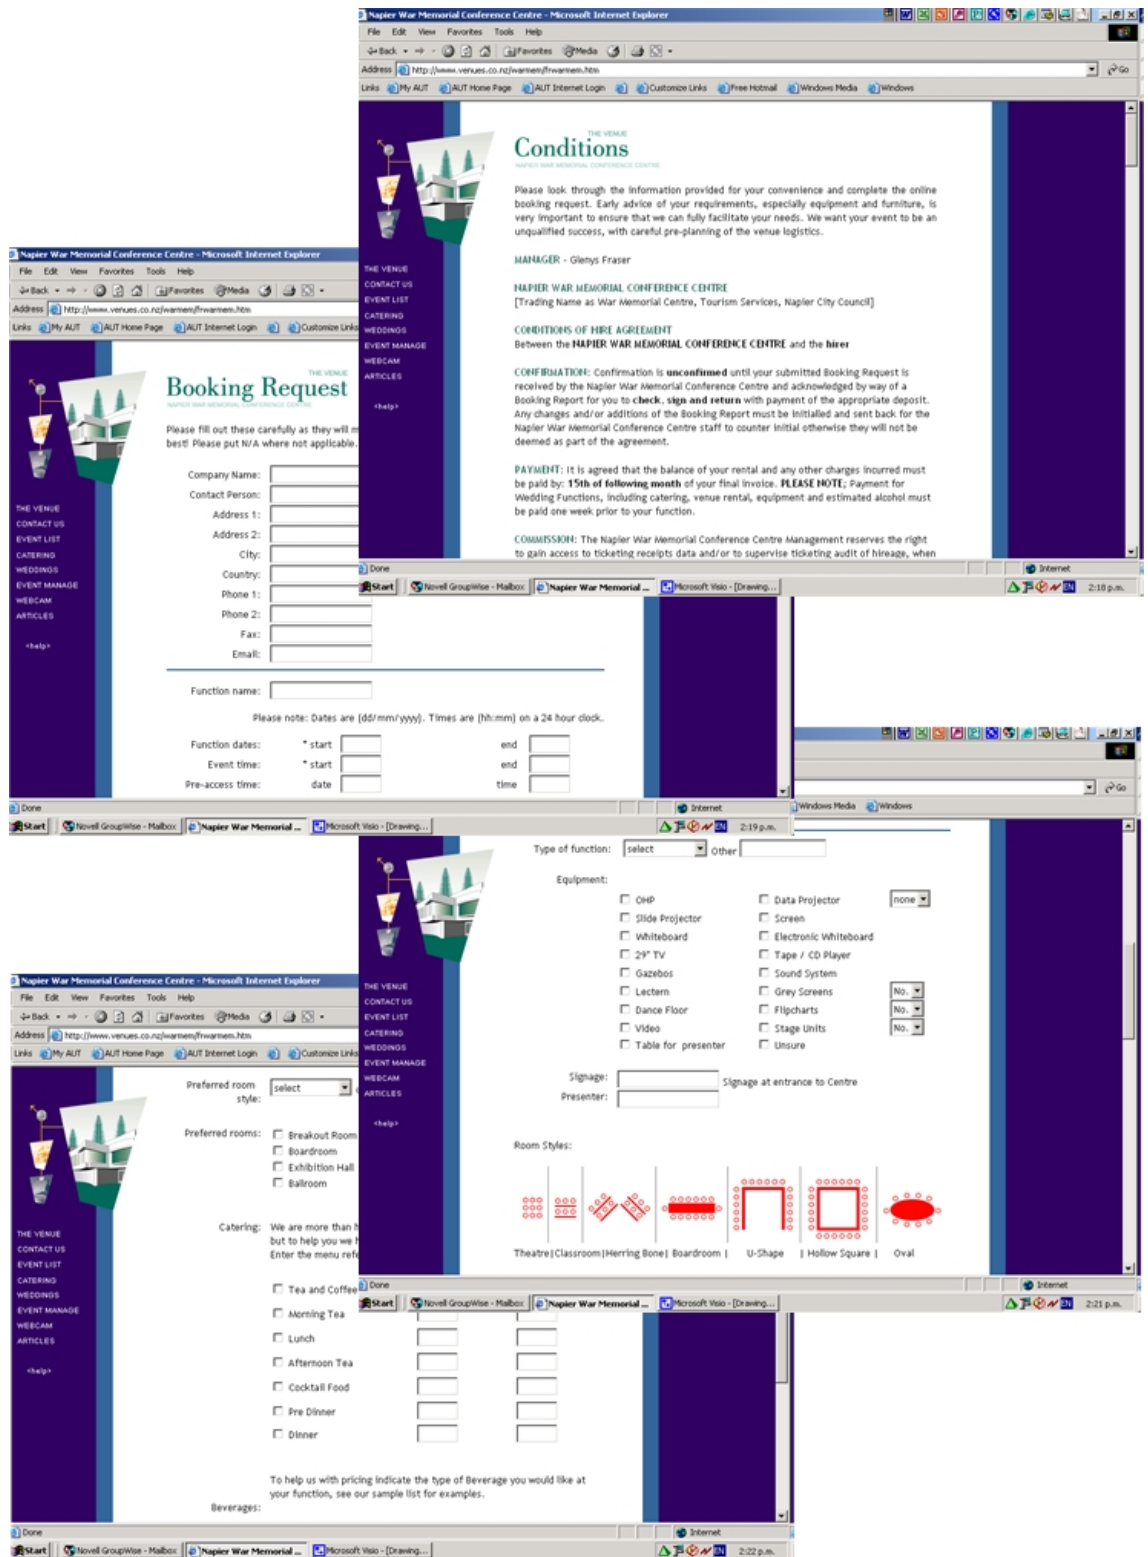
Napier War Memorial Conference Centre - Microsoft Internet Explorer
File Edit View Favorites Tools Help
Back Favorites Media
Address http://www.venues.co.nz/warmem/frwarmem.htm Go
Links My AUT AUT Home Page AUT Internet Login Customize Links Free Hotmail Windows Media Windows

Conditions
THE VENUE
NAPIER WAR MEMORIAL CONFERENCE CENTRE

Please look through the information provided for your convenience and complete the online booking request. Early advice of your requirements, especially equipment and furniture, is very important to ensure that we can fully facilitate your needs. We want your event to be an unqualified success, with careful pre-planning of the venue logistics.

MANAGER - Glenys Fraser

NAPIER WAR MEMORIAL CONFERENCE CENTRE
[Trading Name as War Memorial Centre, Tourism Services, Napier City Council]

CONDITIONS OF HIRE AGREEMENT
Between the NAPIER WAR MEMORIAL CONFERENCE CENTRE and the hirer

CONFIRMATION: Confirmation is unconfirmed until your submitted Booking Request is received by the Napier War Memorial Conference Centre and acknowledged by way of a Booking Report for you to check, sign and return with payment of the appropriate deposit. Any changes and/or additions of the Booking Report must be initialled and sent back for the Napier War Memorial Conference Centre staff to counter initial otherwise they will not be deemed as part of the agreement.

PAYMENT: It is agreed that the balance of your rental and any other charges incurred must be paid by: 15th of following month of your final invoice. PLEASE NOTE; Payment for Wedding Functions, including catering, venue rental, equipment and estimated alcohol must be paid one week prior to your function.

COMMISSION: The Napier War Memorial Conference Centre Management reserves the right to gain access to ticketing receipts data and/or to supervise ticketing audit of hireage, when

THE VENUE
CONTACT US
EVENT LIST
CATERING
WEDDINGS
EVENT MANAGE
WEBCAM
ARTICLES
<help>

Done Internet
Start Novell GroupWise - Mailbox Napier War Memorial ... Microsoft Visio - [Drawing... 2:18 p.m.

Napier War Memorial Conference Centre - Microsoft Internet Explorer
File Edit View Favorites Tools Help
Address http://www.venues.co.nz/warmem/frwarmem.htm
Links My AUT AUT Home Page AUT Internet Login Customize Links

Booking Request
THE VENUE
NAPIER WAR MEMORIAL CONFERENCE CENTRE

Please fill out these carefully as they will m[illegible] best! Please put N/A where not applicable.

Company Name:
Contact Person:
Address 1:
Address 2:
City:
Country:
Phone 1:
Phone 2:
Fax:
Email:

Function name:

Please note: Dates are [dd/mm/yyyy]. Times are [hh:mm] on a 24 hour clock.

Function dates: * start end
Event time: * start end
Pre-access time: date time

THE VENUE
CONTACT US
EVENT LIST
CATERING
WEDDINGS
EVENT MANAGE
WEBCAM
ARTICLES
<help>

Done Internet
Start Novell GroupWise - Mailbox Napier War Memorial ... Microsoft Visio - [Drawing... 2:19 p.m.

Windows Media Windows Go

Type of function: select Other

Equipment:
OHP
Slide Projector
Whiteboard
29" TV
Gazebos
Lectern
Dance Floor
Video
Table for presenter
Data Projector none
Screen
Electronic Whiteboard
Tape / CD Player
Sound System
Grey Screens No.
Flipcharts No.
Stage Units No.
Unsure

Signage: Signage at entrance to Centre
Presenter:

Room Styles:
Theatre | Classroom | Herring Bone | Boardroom | U-Shape | Hollow Square | Oval

THE VENUE
CONTACT US
EVENT LIST
CATERING
WEDDINGS
EVENT MANAGE
WEBCAM
ARTICLES
<help>

Done Internet
Start Novell GroupWise - Mailbox Napier War Memorial ... Microsoft Visio - [Drawing... 2:21 p.m.

Napier War Memorial Conference Centre - Microsoft Internet Explorer
File Edit View Favorites Tools Help
Address http://www.venues.co.nz/warmem/frwarmem.htm
Links My AUT AUT Home Page AUT Internet Login Customize Links

Preferred room style: select
Preferred rooms: Breakout Room
Boardroom
Exhibition Hall
Ballroom

Catering: We are more than h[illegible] but to help you we h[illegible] Enter the menu ref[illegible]

Tea and Coffee
Morning Tea
Lunch
Afternoon Tea
Cocktail Food
Pre Dinner
Dinner

To help us with pricing indicate the type of Beverage you would like at your function, see our sample list for examples.
Beverages:

THE VENUE
CONTACT US
EVENT LIST
CATERING
WEDDINGS
EVENT MANAGE
WEBCAM
ARTICLES
<help>

Done Internet
Start Novell GroupWise - Mailbox Napier War Memorial ... Microsoft Visio - [Drawing... 2:22 p.m.